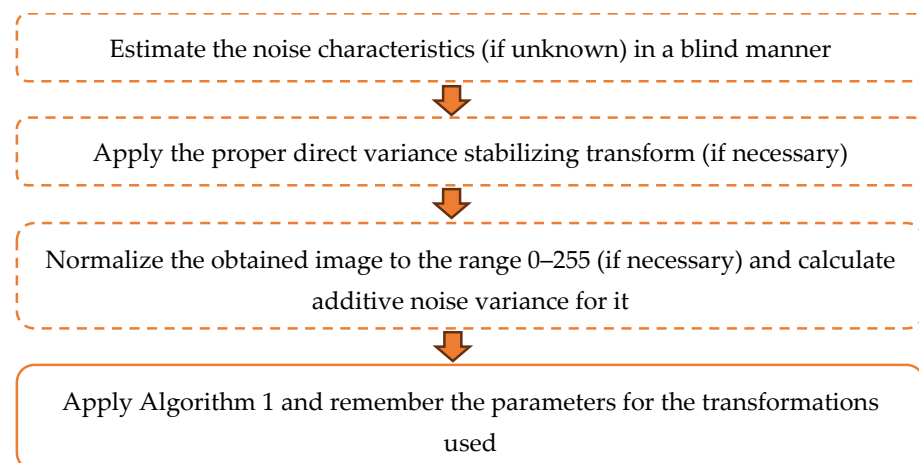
Estimate the noise characteristics (if unknown) in a blind manner

Apply the proper direct variance stabilizing transform (if necessary)

Normalize the obtained image to the range 0–255 (if necessary) and calculate additive noise variance for it

Apply Algorithm 1 and remember the parameters for the transformations used